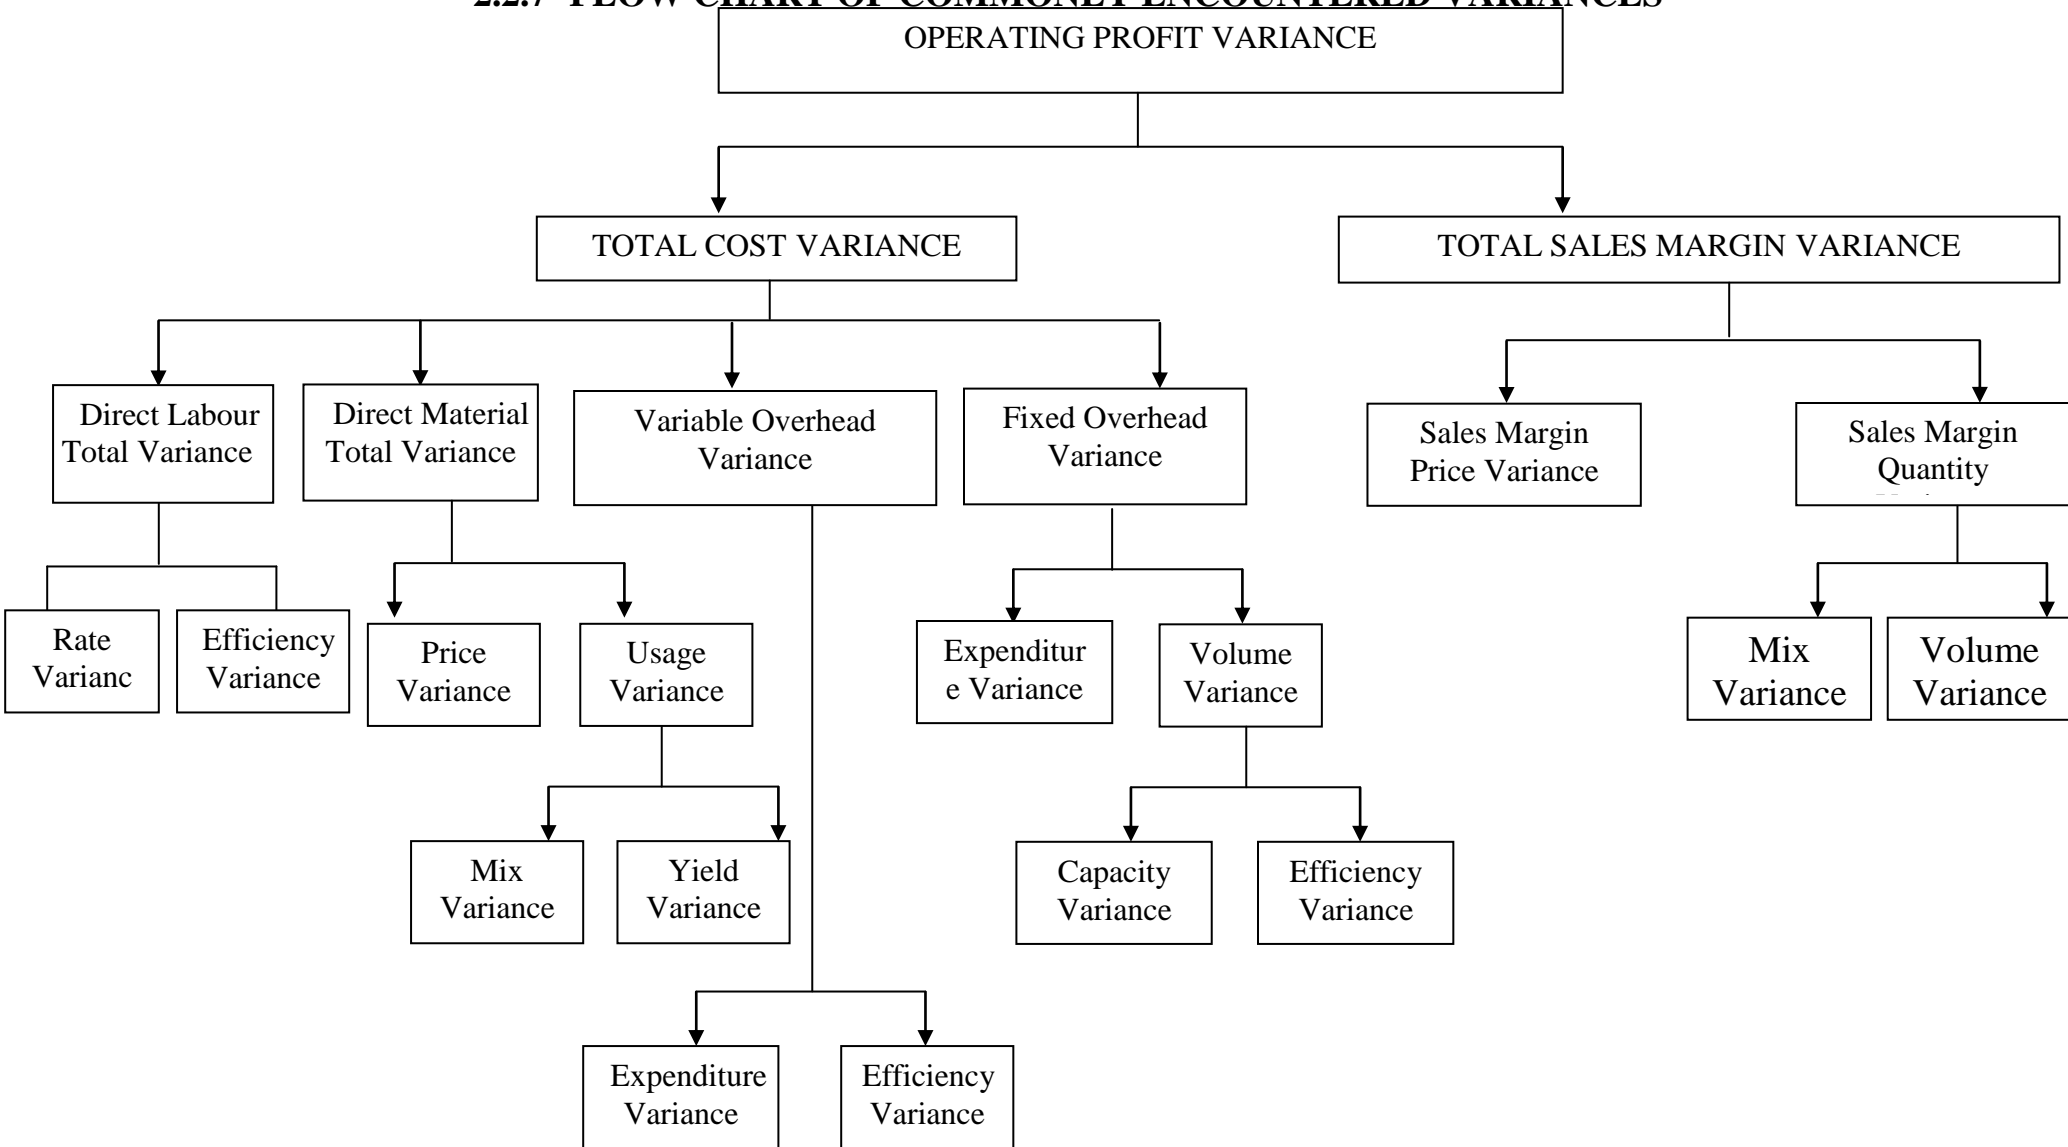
2.2.7 FLOW CHART OF COMMONLY ENCOUNTERED VARIANCES

OPERATING PROFIT VARIANCE

TOTAL COST VARIANCE

TOTAL SALES MARGIN VARIANCE

Direct Labour Total Variance

Direct Material Total Variance

Variable Overhead Variance

Fixed Overhead Variance

Sales Margin Price Variance

Sales Margin Quantity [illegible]

Rate Varianc

Efficiency Variance

Price Variance

Usage Variance

Expenditure Variance

Volume Variance

Mix Variance

Volume Variance

Mix Variance

Yield Variance

Capacity Variance

Efficiency Variance

Expenditure Variance

Efficiency Variance